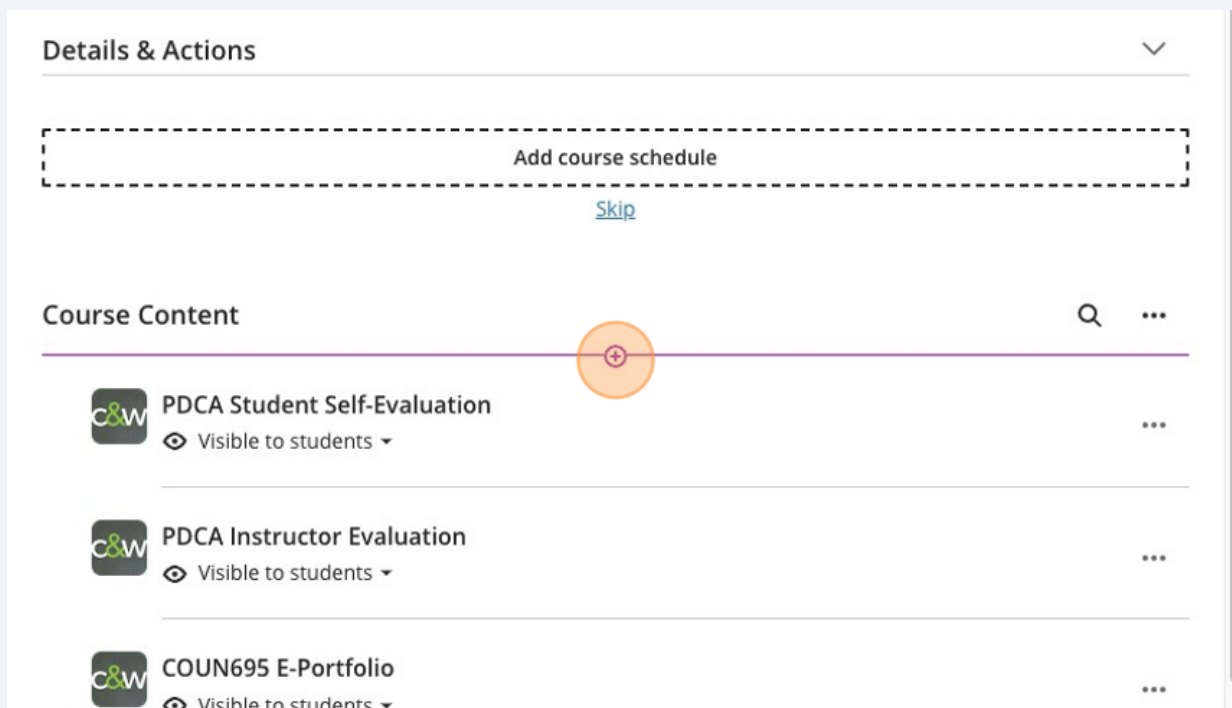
Details & Actions

Add course schedule

Skip

Course Content

C&W PDCA Student Self-Evaluation
Visible to students

C&W PDCA Instructor Evaluation
Visible to students

C&W COUN695 E-Portfolio
Visible to students